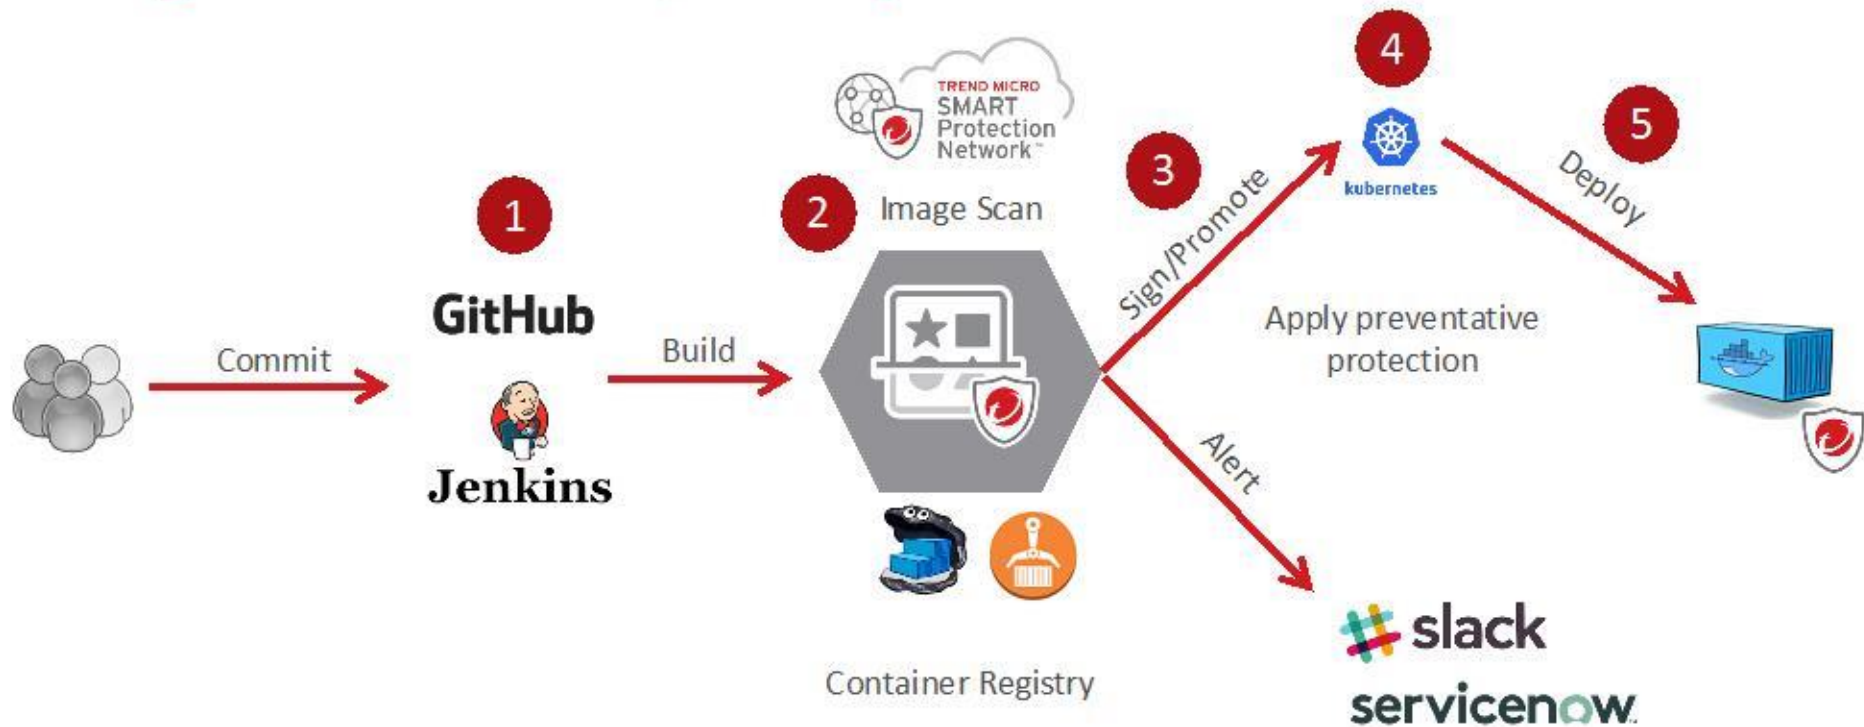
TREND MICRO SMART Protection Network™

4

5

3

1

2

Image Scan

Sign/Promote

kubernetes

Deploy

GitHub

Commit

Build

Apply preventative protection

Jenkins

Alert

slack

Container Registry

servicenow